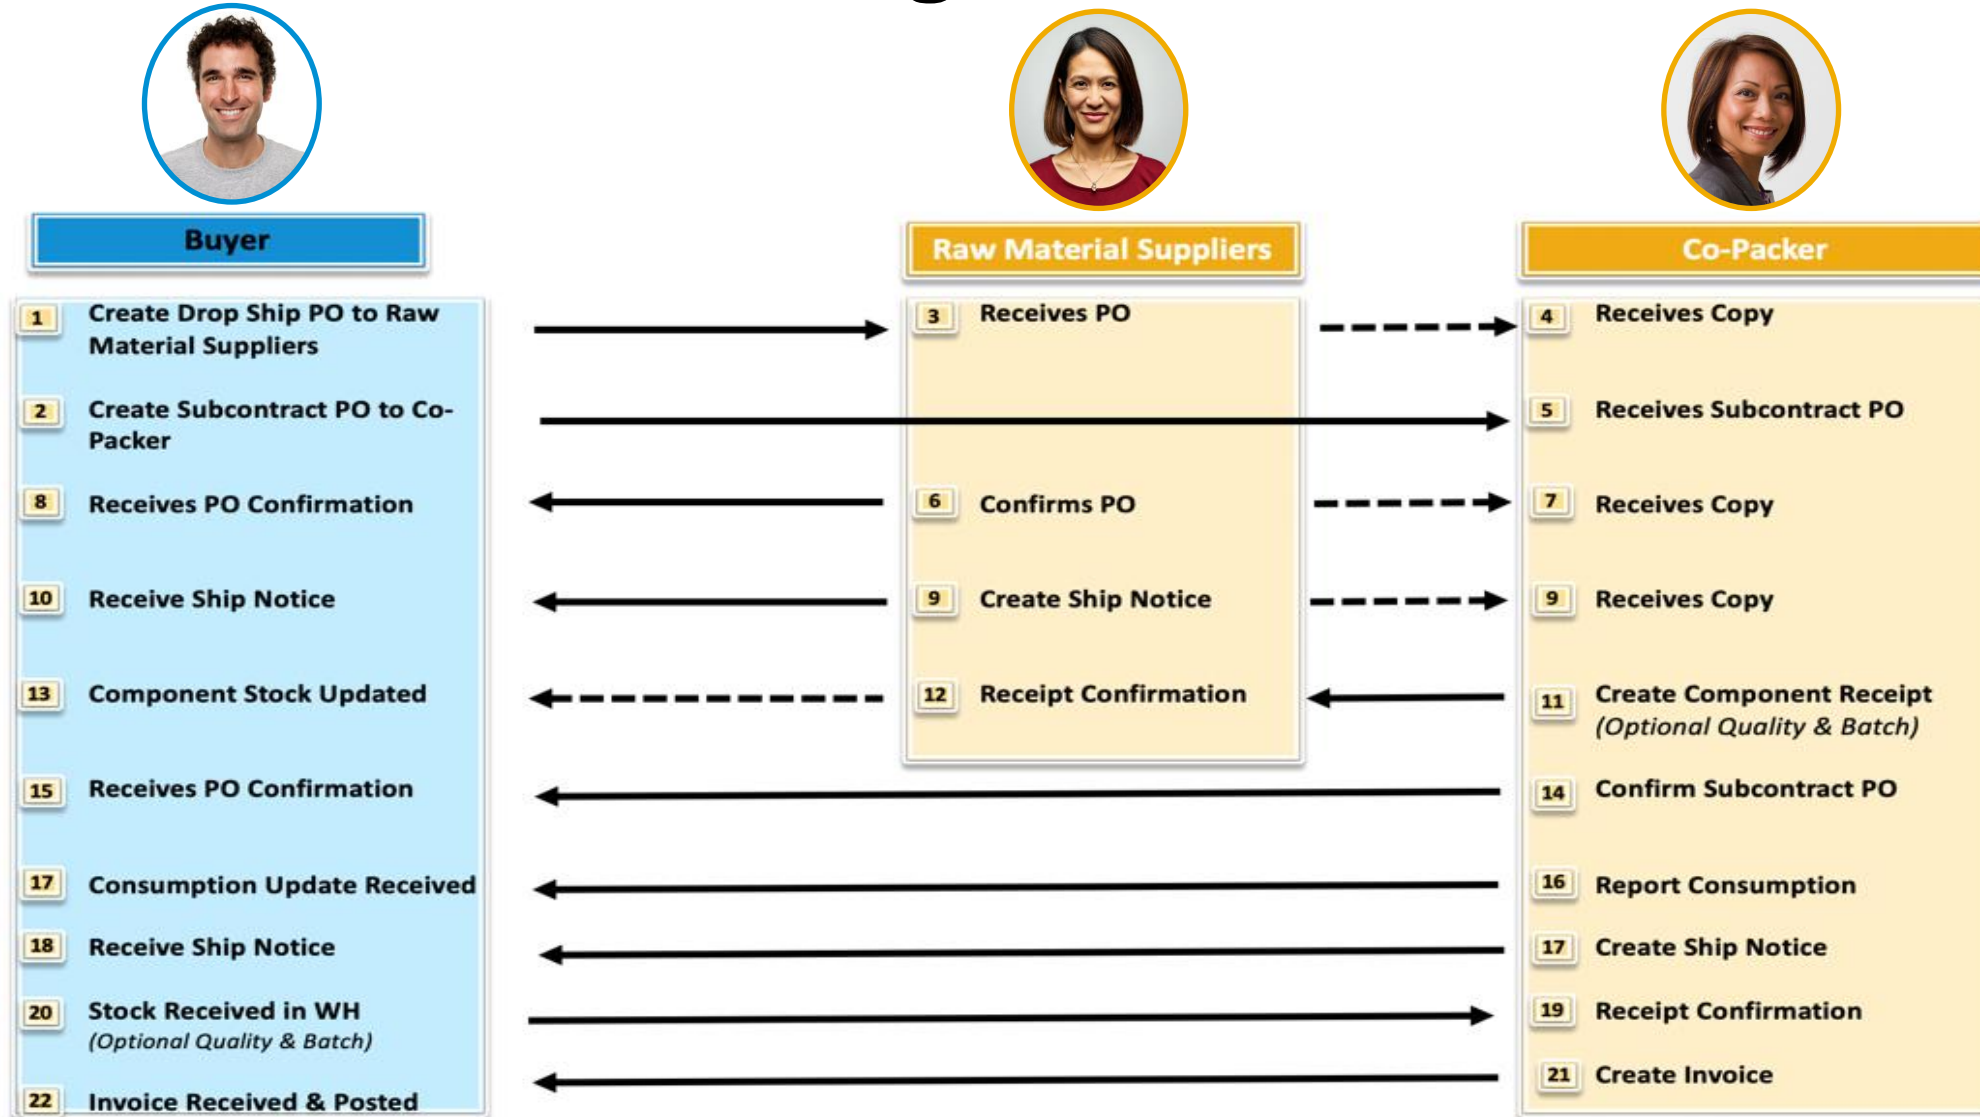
Buyer

1 Create Drop Ship PO to Raw Material Suppliers

2 Create Subcontract PO to Co-Packer

8 Receives PO Confirmation

10 Receive Ship Notice

13 Component Stock Updated

15 Receives PO Confirmation

17 Consumption Update Received

18 Receive Ship Notice

20 Stock Received in WH (Optional Quality & Batch)

22 Invoice Received & Posted

Raw Material Suppliers

3 Receives PO

6 Confirms PO

9 Create Ship Notice

12 Receipt Confirmation

Co-Packer

4 Receives Copy

5 Receives Subcontract PO

7 Receives Copy

9 Receives Copy

11 Create Component Receipt (Optional Quality & Batch)

14 Confirm Subcontract PO

16 Report Consumption

17 Create Ship Notice

19 Receipt Confirmation

21 Create Invoice